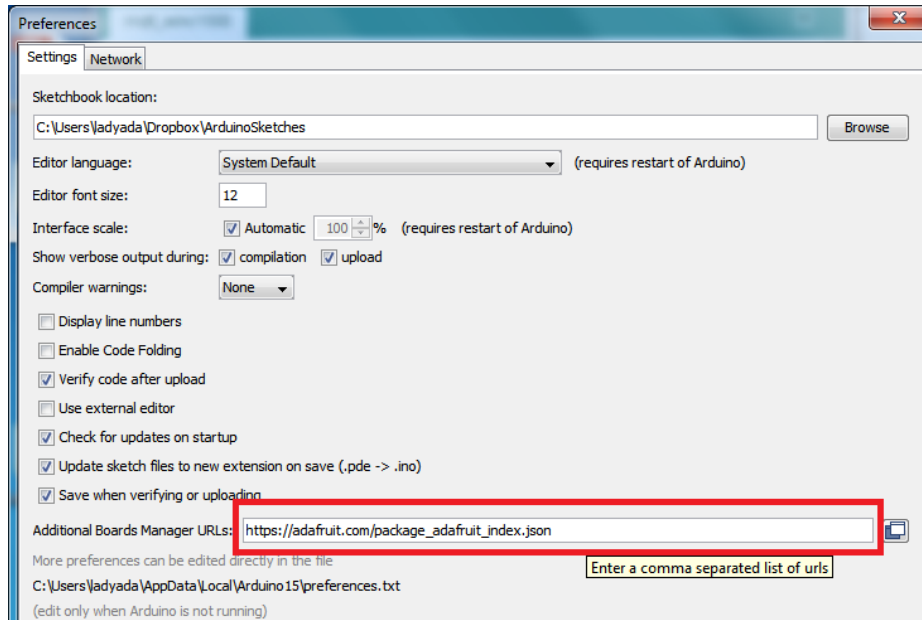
Preferences

Settings | Network

Sketchbook location:

C:\Users\ladyada\Dropbox\ArduinoSketches

Browse

Editor language: System Default (requires restart of Arduino)

Editor font size: 12

Interface scale: Automatic 100 % (requires restart of Arduino)

Show verbose output during: compilation upload

Compiler warnings: None

Display line numbers

Enable Code Folding

Verify code after upload

Use external editor

Check for updates on startup

Update sketch files to new extension on save (.pde -> .ino)

Save when verifying or uploading

Additional Boards Manager URLs: https://adafruit.com/package_adafruit_index.json

More preferences can be edited directly in the file

Enter a comma separated list of urls

C:\Users\ladyada\AppData\Local\Arduino15\preferences.txt

(edit only when Arduino is not running)